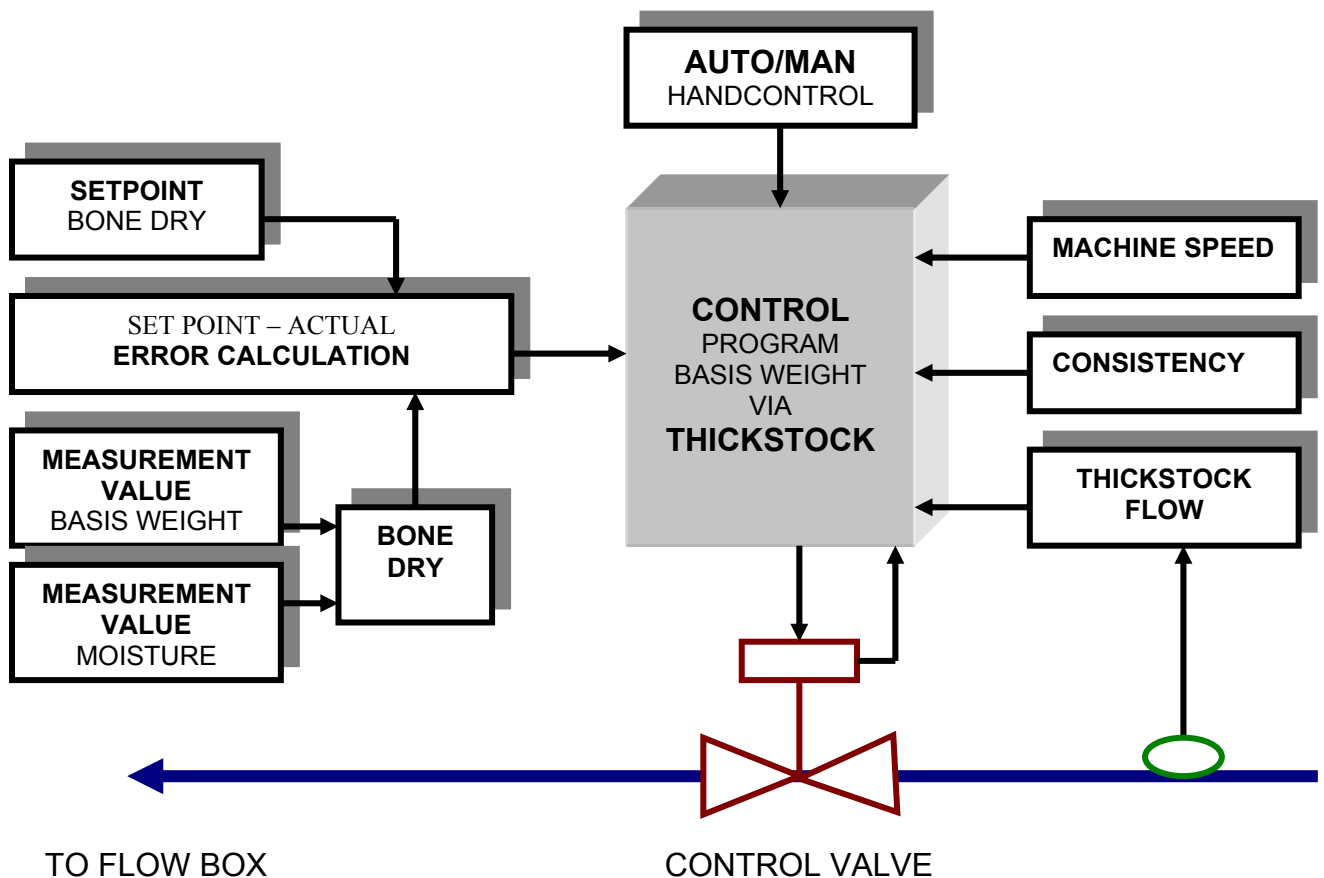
AUTO/MAN
HANDCONTROL

SETPOINT
BONE DRY

SET POINT – ACTUAL
ERROR CALCULATION

MEASUREMENT VALUE
BASIS WEIGHT

MEASUREMENT VALUE
MOISTURE

BONE DRY

CONTROL
PROGRAM
BASIS WEIGHT
VIA
THICKSTOCK

MACHINE SPEED

CONSISTENCY

THICKSTOCK FLOW

TO FLOW BOX

CONTROL VALVE